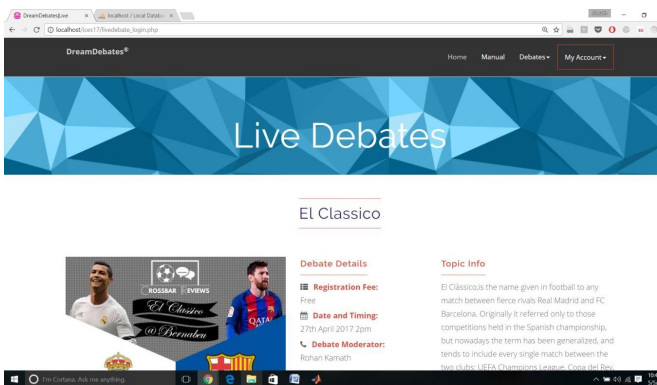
DreamDebatesLive ×
localhost / Local Databa ×

localhost/ices17/livedebate_login.php

DreamDebates®

Home Manual Debates▾ My Account▾

Live Debates

El Classico

ROSSBAR REVIEWS
El Classico
@ Bernabeu

Debate Details

Registration Fee:
Free

Date and Timing:
27th April 2017 2pm

Debate Moderator:
Rohan Kamath

Topic Info

El Clàssico,is the name given in football to any match between fierce rivals Real Madrid and FC Barcelona. Originally it referred only to those competitions held in the Spanish championship, but nowadays the term has been generalized, and tends to include every single match between the two clubs: UEFA Champions League, Copa del Rey,

I'm Cortana. Ask me anything.